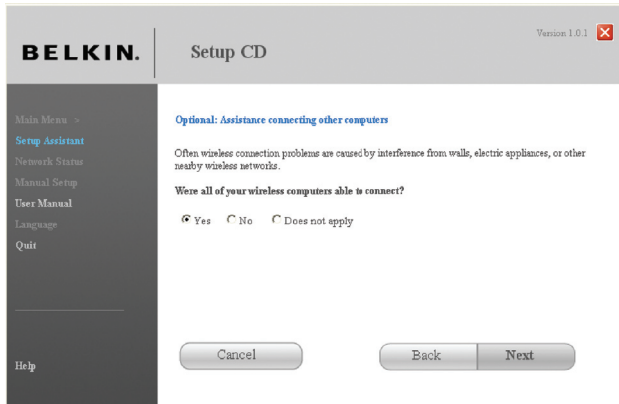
BELKIN.

Setup CD

Version 1.0.1

Main Menu >
Setup Assistant
Network Status
Manual Setup
User Manual
Language
Quit

Help

Optional: Assistance connecting other computers

Often wireless connection problems are caused by interference from walls, electric appliances, or other nearby wireless networks.

Were all of your wireless computers able to connect?

Yes No Does not apply

Cancel

Back

Next